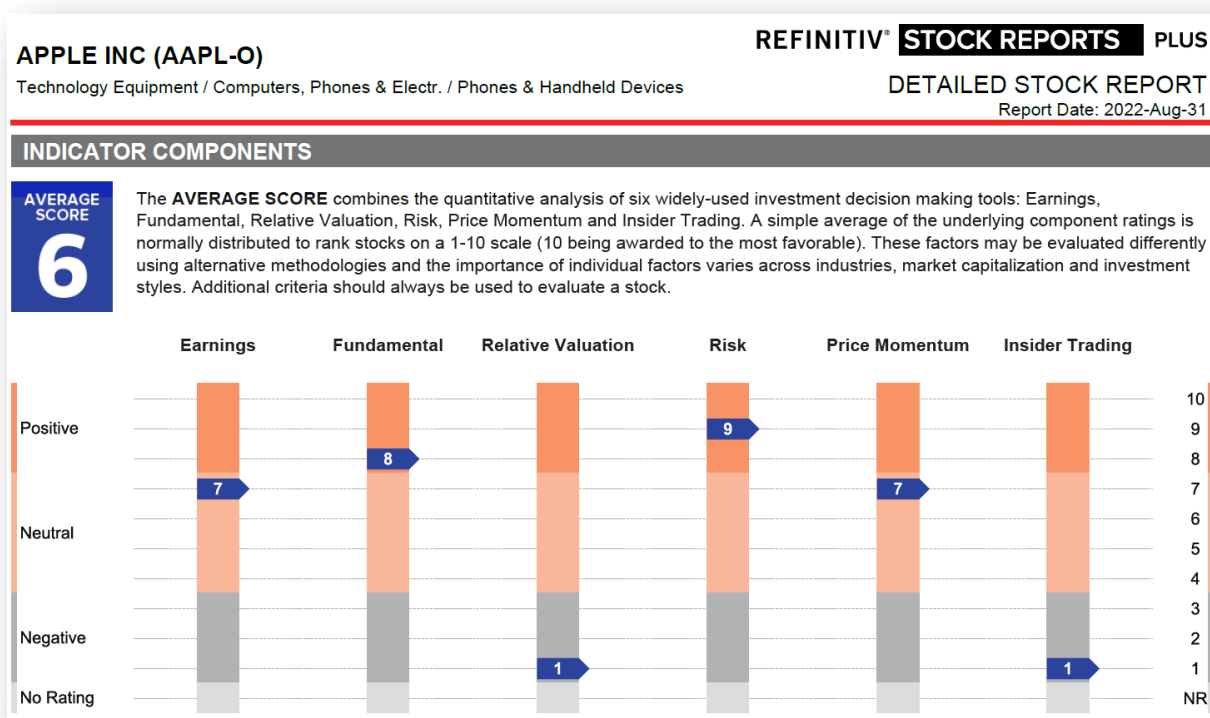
APPLE INC (AAPL-O)

Technology Equipment / Computers, Phones & Electr. / Phones & Handheld Devices

REFINITIV® STOCK REPORTS PLUS

DETAILED STOCK REPORT

Report Date: 2022-Aug-31

INDICATOR COMPONENTS

AVERAGE SCORE

6

The AVERAGE SCORE combines the quantitative analysis of six widely-used investment decision making tools: Earnings, Fundamental, Relative Valuation, Risk, Price Momentum and Insider Trading. A simple average of the underlying component ratings is normally distributed to rank stocks on a 1-10 scale (10 being awarded to the most favorable). These factors may be evaluated differently using alternative methodologies and the importance of individual factors varies across industries, market capitalization and investment styles. Additional criteria should always be used to evaluate a stock.

Earnings | Fundamental | Relative Valuation | Risk | Price Momentum | Insider Trading

Positive
Neutral
Negative
No Rating

7
8
1
9
7
1

10
9
8
7
6
5
4
3
2
1
NR